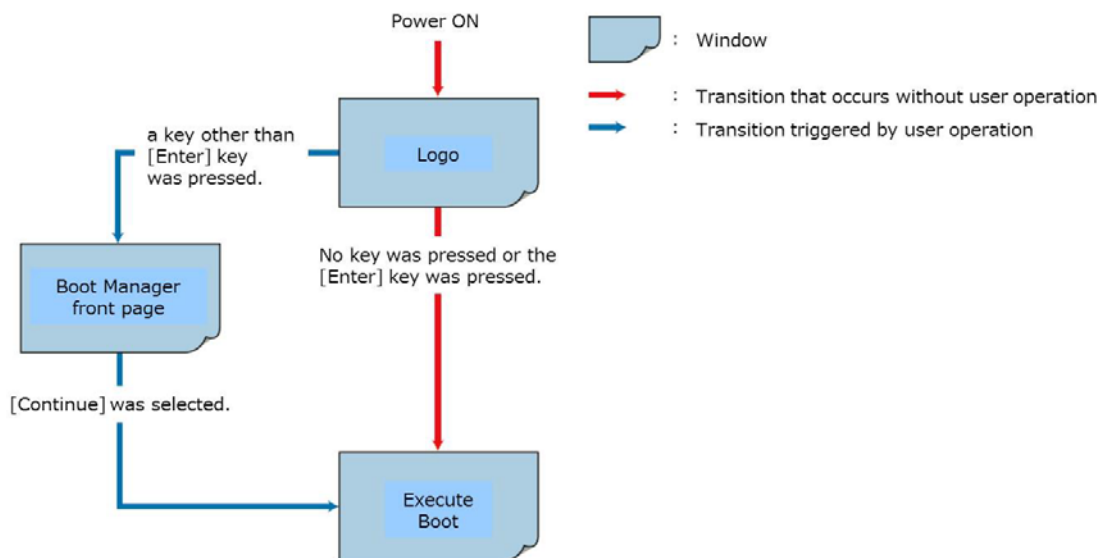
Power ON

: Window

: Transition that occurs without user operation

: Transition triggered by user operation

a key other than [Enter] key was pressed.

Logo

Boot Manager front page

No key was pressed or the [Enter] key was pressed.

[Continue] was selected.

Execute Boot